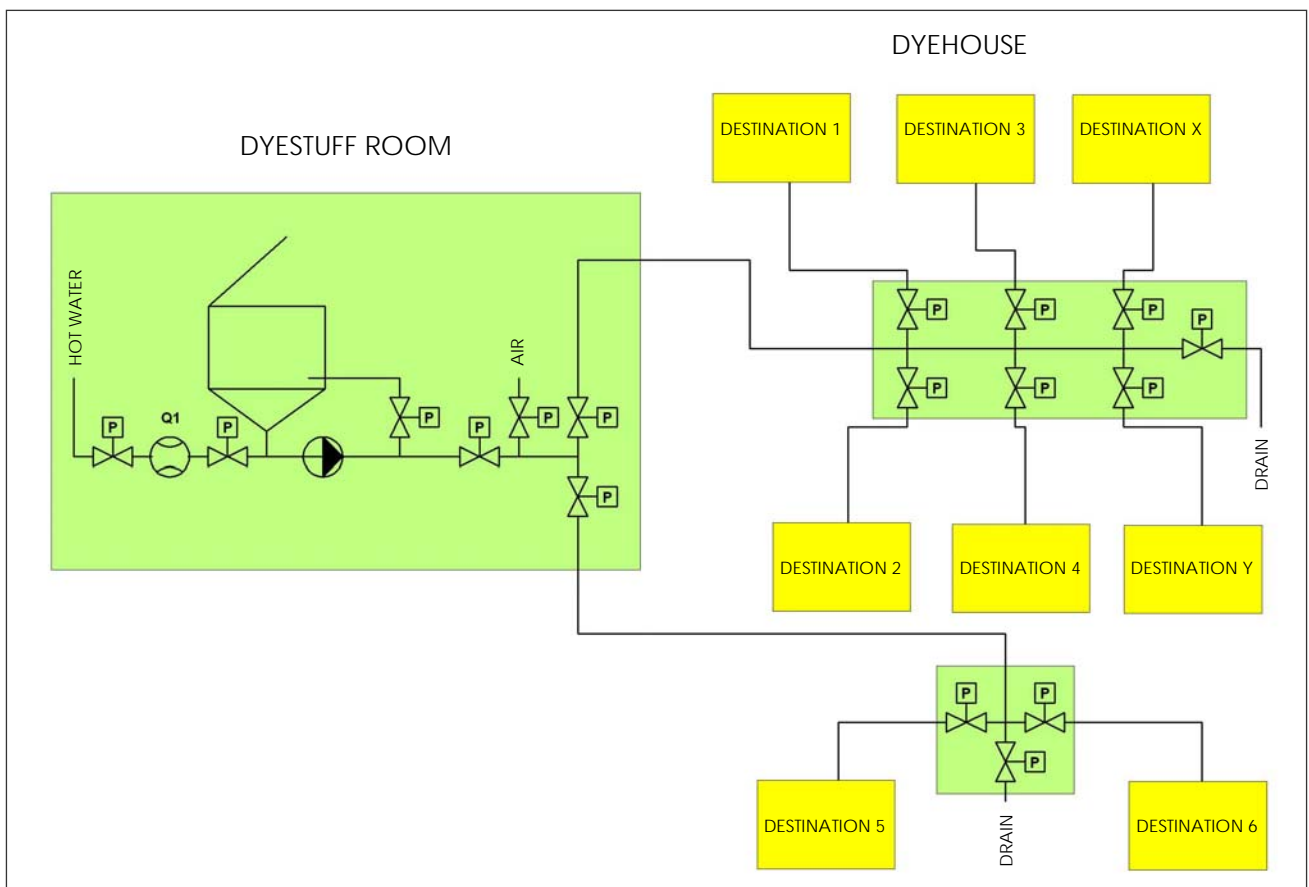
DYEHOUSE

DESTINATION 1

DESTINATION 3

DESTINATION X

DYESTUFF ROOM

HOT WATER

Q1

P

P

P

AIR

P

P

P

P

P

P

P

P

P

P

P

DRAIN

DESTINATION 2

DESTINATION 4

DESTINATION Y

P

P

P

DESTINATION 5

DRAIN

DESTINATION 6